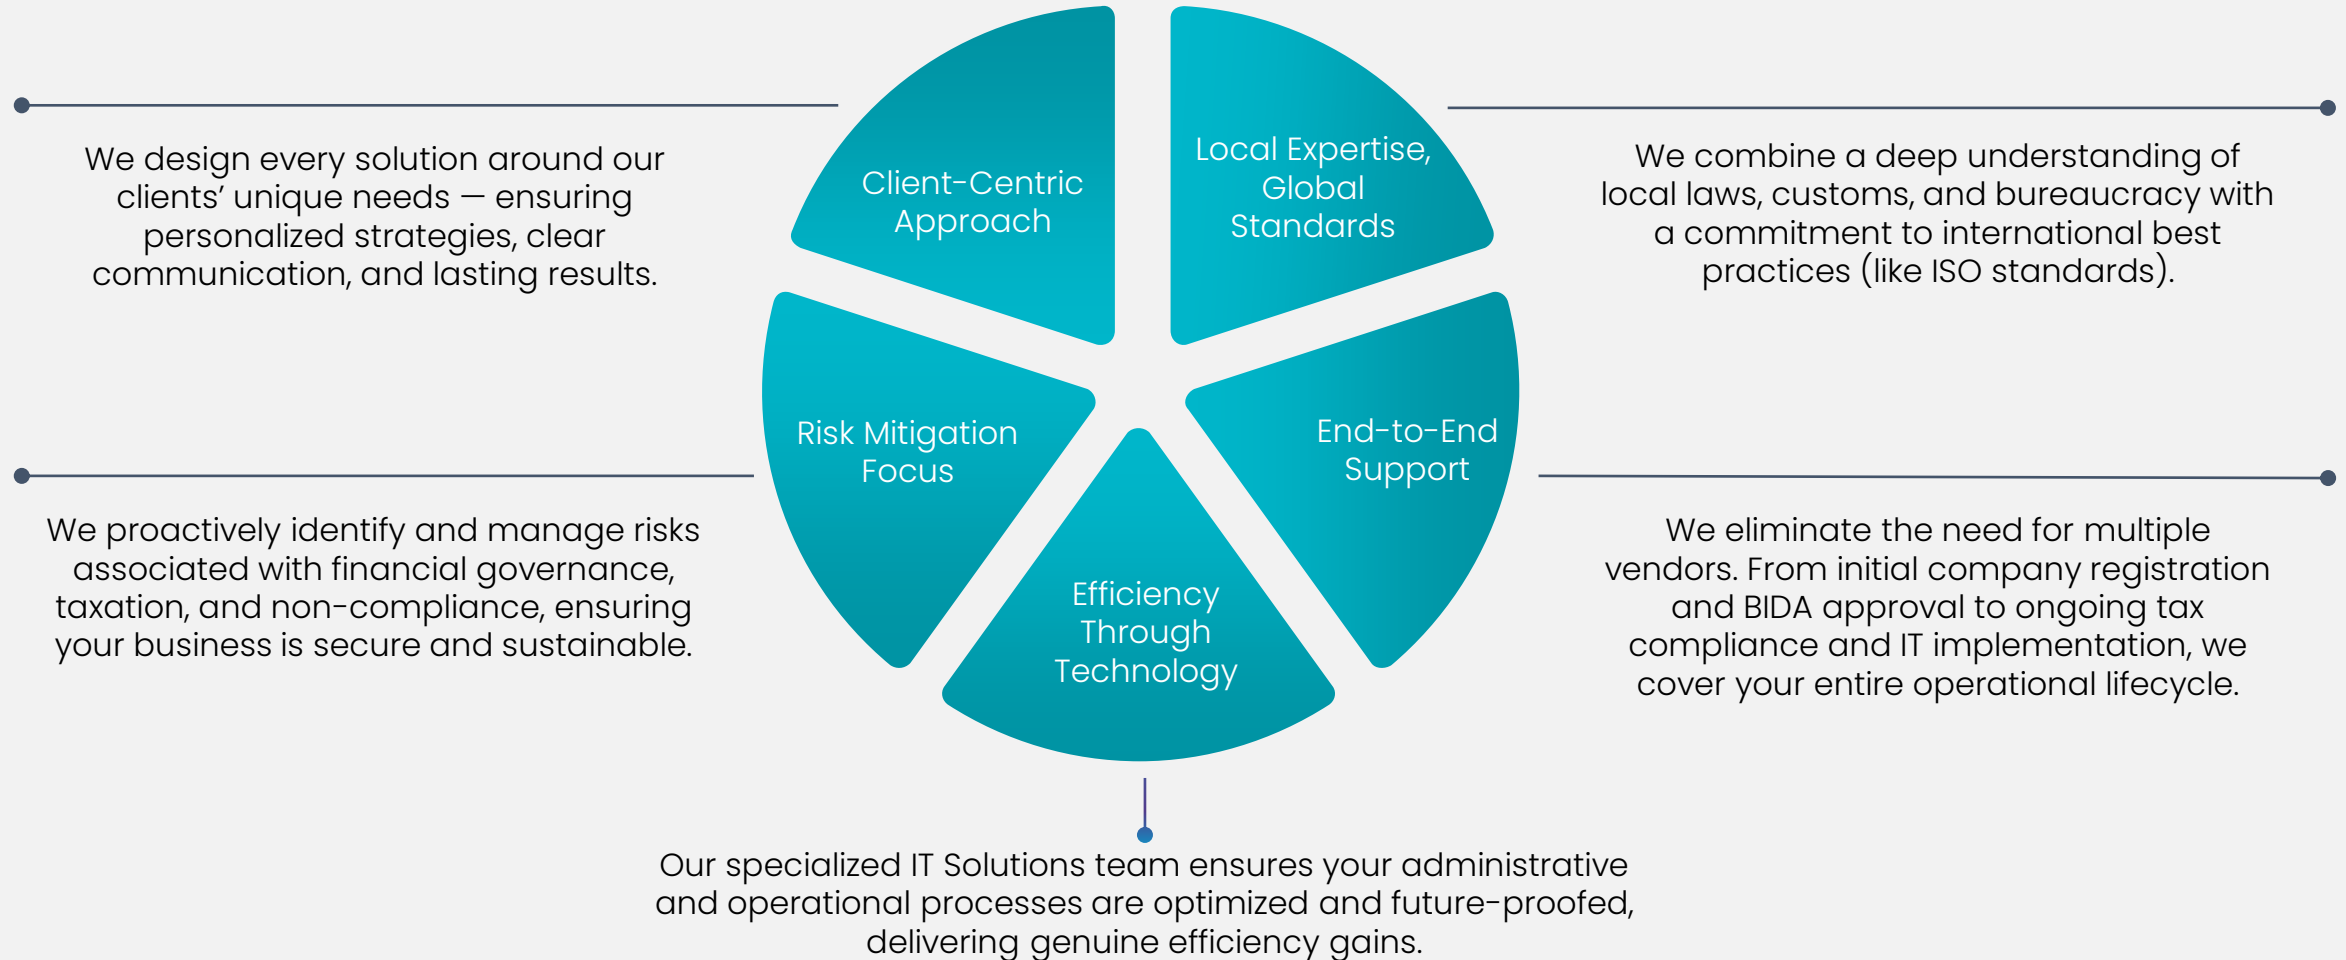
We design every solution around our clients' unique needs — ensuring personalized strategies, clear communication, and lasting results.

Client-Centric Approach

Local Expertise, Global Standards

We combine a deep understanding of local laws, customs, and bureaucracy with a commitment to international best practices (like ISO standards).

Risk Mitigation Focus

End-to-End Support

We proactively identify and manage risks associated with financial governance, taxation, and non-compliance, ensuring your business is secure and sustainable.

Efficiency Through Technology

We eliminate the need for multiple vendors. From initial company registration and BIDA approval to ongoing tax compliance and IT implementation, we cover your entire operational lifecycle.

Our specialized IT Solutions team ensures your administrative and operational processes are optimized and future-proofed, delivering genuine efficiency gains.